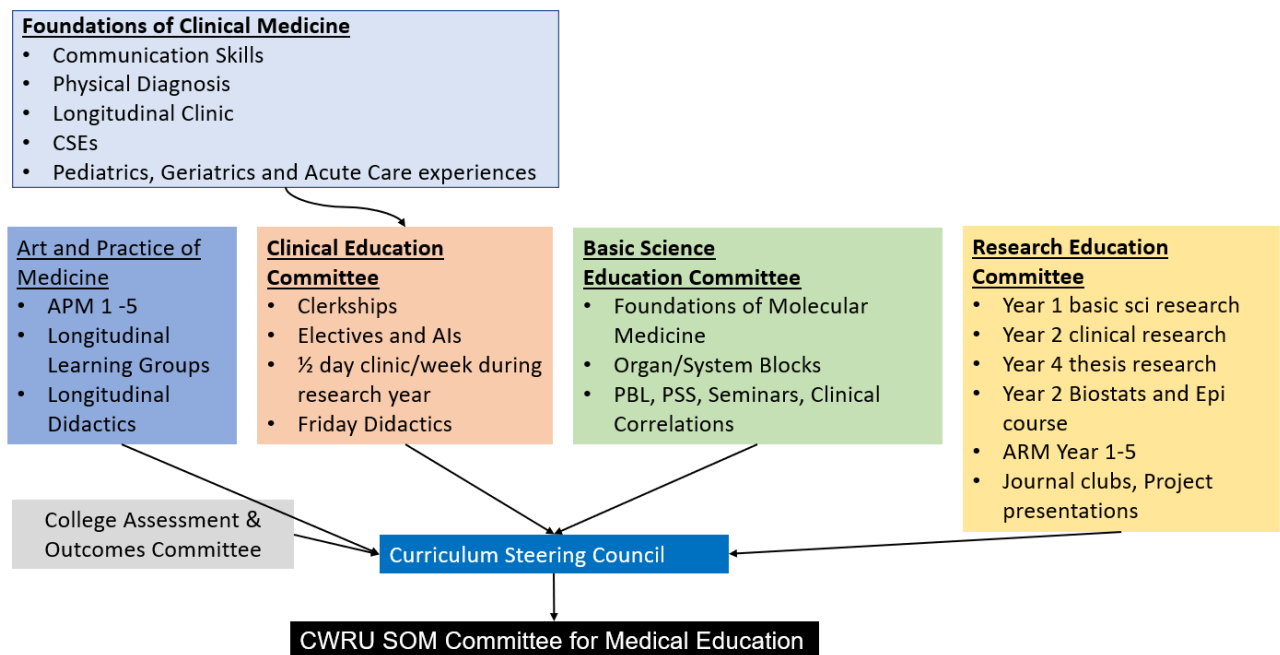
Foundations of Clinical Medicine
• Communication Skills
• Physical Diagnosis
• Longitudinal Clinic
• CSEs
• Pediatrics, Geriatrics and Acute Care experiences

Art and Practice of Medicine
• APM 1 -5
• Longitudinal Learning Groups
• Longitudinal Didactics

Clinical Education Committee
• Clerkships
• Electives and AIs
• ½ day clinic/week during research year
• Friday Didactics

Basic Science Education Committee
• Foundations of Molecular Medicine
• Organ/System Blocks
• PBL, PSS, Seminars, Clinical Correlations

Research Education Committee
• Year 1 basic sci research
• Year 2 clinical research
• Year 4 thesis research
• Year 2 Biostats and Epi course
• ARM Year 1-5
• Journal clubs, Project presentations

College Assessment & Outcomes Committee

Curriculum Steering Council

CWRU SOM Committee for Medical Education